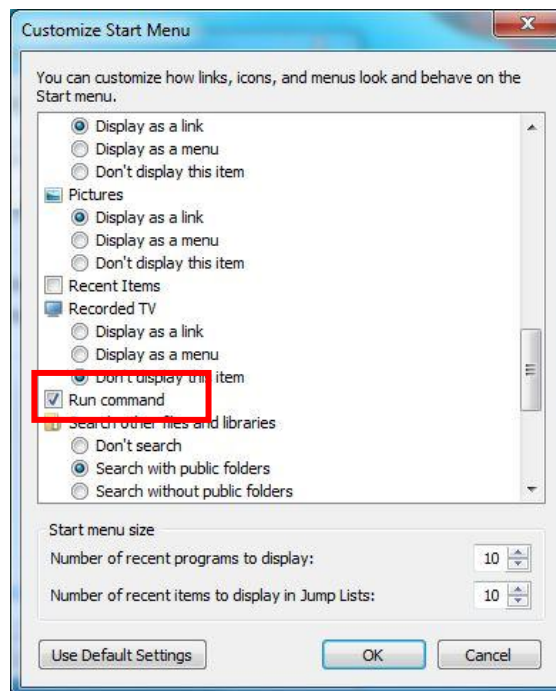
Customize Start Menu

You can customize how links, icons, and menus look and behave on the Start menu.

Display as a link
Display as a menu
Don't display this item
Pictures
Display as a link
Display as a menu
Don't display this item
Recent Items
Recorded TV
Display as a link
Display as a menu
Don't display this item
Run command
Search other files and libraries
Don't search
Search with public folders
Search without public folders

Start menu size
Number of recent programs to display: 10
Number of recent items to display in Jump Lists: 10

Use Default Settings
OK
Cancel